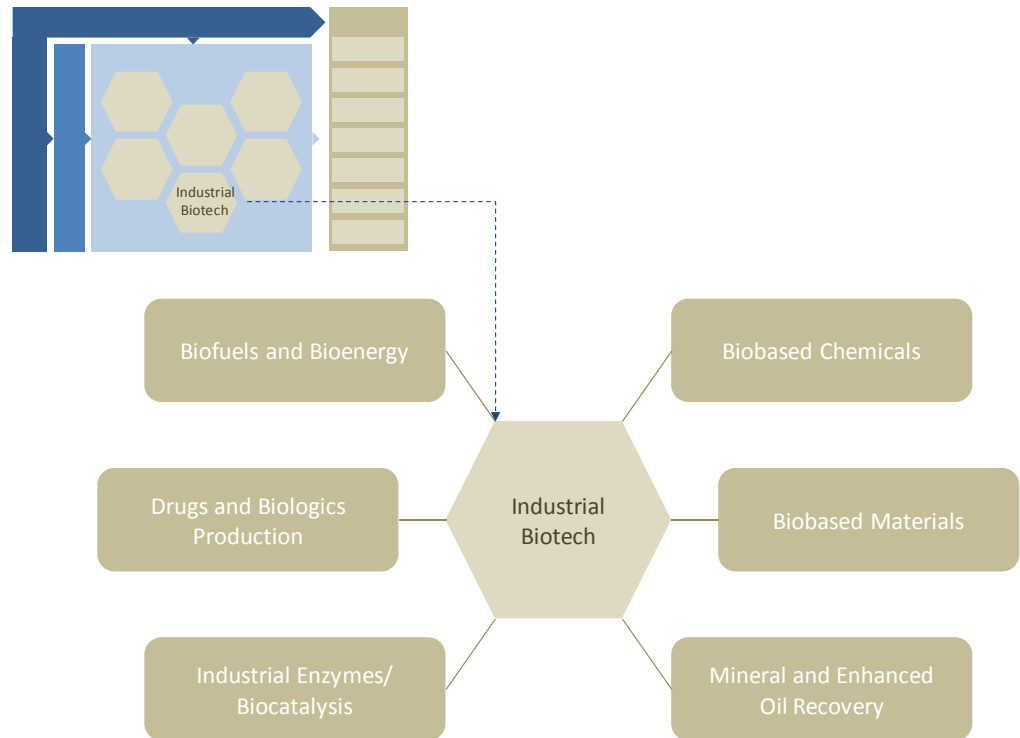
Industrial Biotech

Biofuels and Bioenergy

Biobased Chemicals

Drugs and Biologics Production

Industrial Biotech

Biobased Materials

Industrial Enzymes/ Biocatalysis

Mineral and Enhanced Oil Recovery